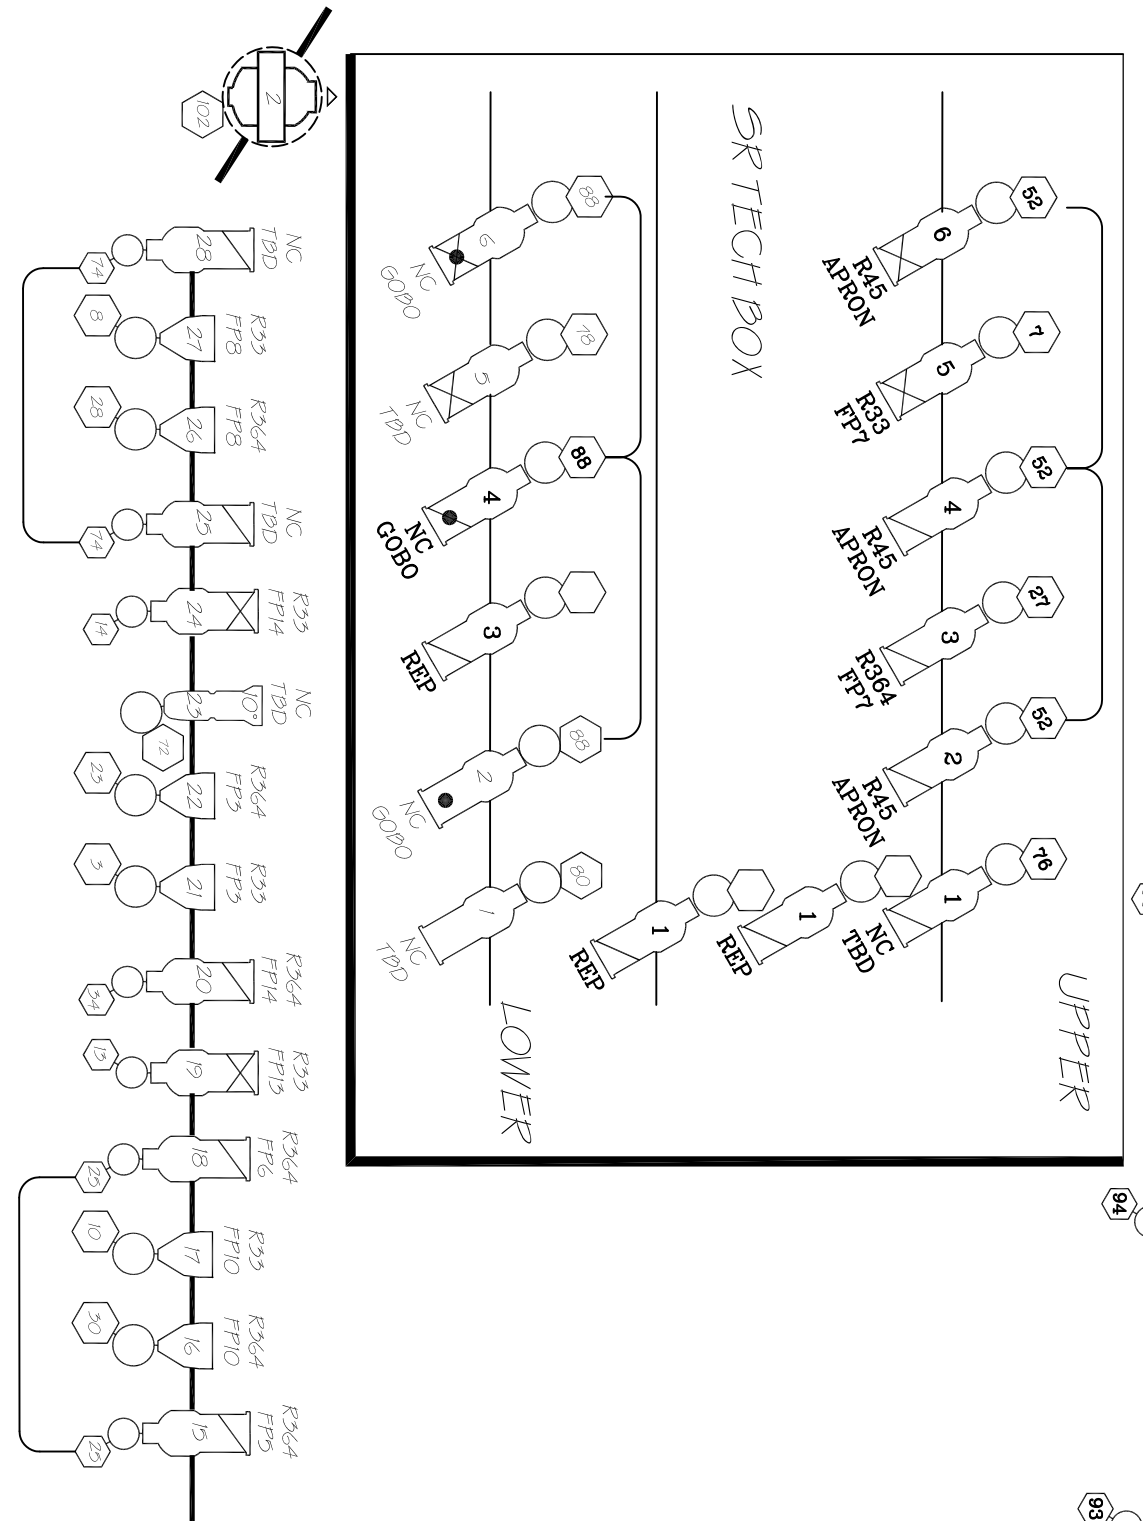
SR TECH BOX

UPPER

LOWER

102
2

52
6
R45
APRON

7
5
R33
FP7

52
4
R45
APRON

27
3
R364
FP7

52
2
R45
APRON

76
1
NC
TBD

1
REP

1
REP

88
6
NC
GOBO

78
5
NC
TBD

88
4
NC
GOBO

3
REP

88
2
NC
GOBO

80
1
NC
TBD

74
28
NC
TBD

8
27
R33
FP8

28
26
R364
FP8

74
25
NC
TBD

14
24
R33
FP14

72
23
10°
NC
TBD

23
22
R364
FP3

3
21
R33
FP3

34
20
R364
FP14

13
19
R33
FP13

25
18
R364
FP6

10
17
R33
FP10

30
16
R364
FP10

25
15
R364
FP5

94

93